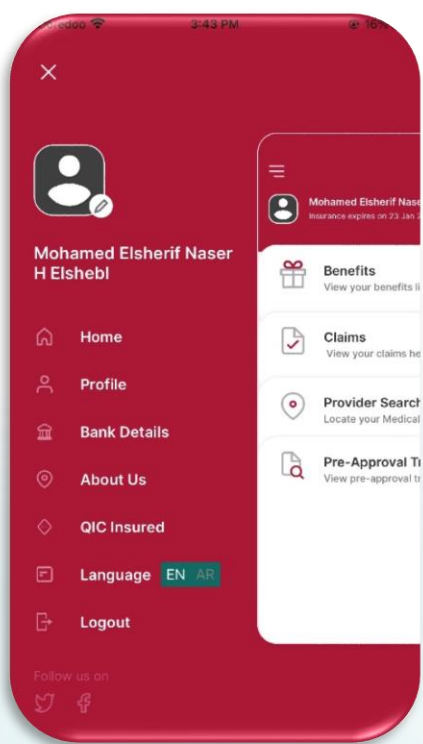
Ooredoo
3:43 PM
16%

×

Mohamed Elsherif Naser H Elshebl

Home
Profile
Bank Details
About Us
QIC Insured
Language EN AR
Logout

Follow us on

Mohamed Elsherif Nase
Insurance expires on 23 Jan 2

Benefits
View your benefits li

Claims
View your claims he

Provider Search
Locate your Medical

Pre-Approval Tr
View pre-approval tr